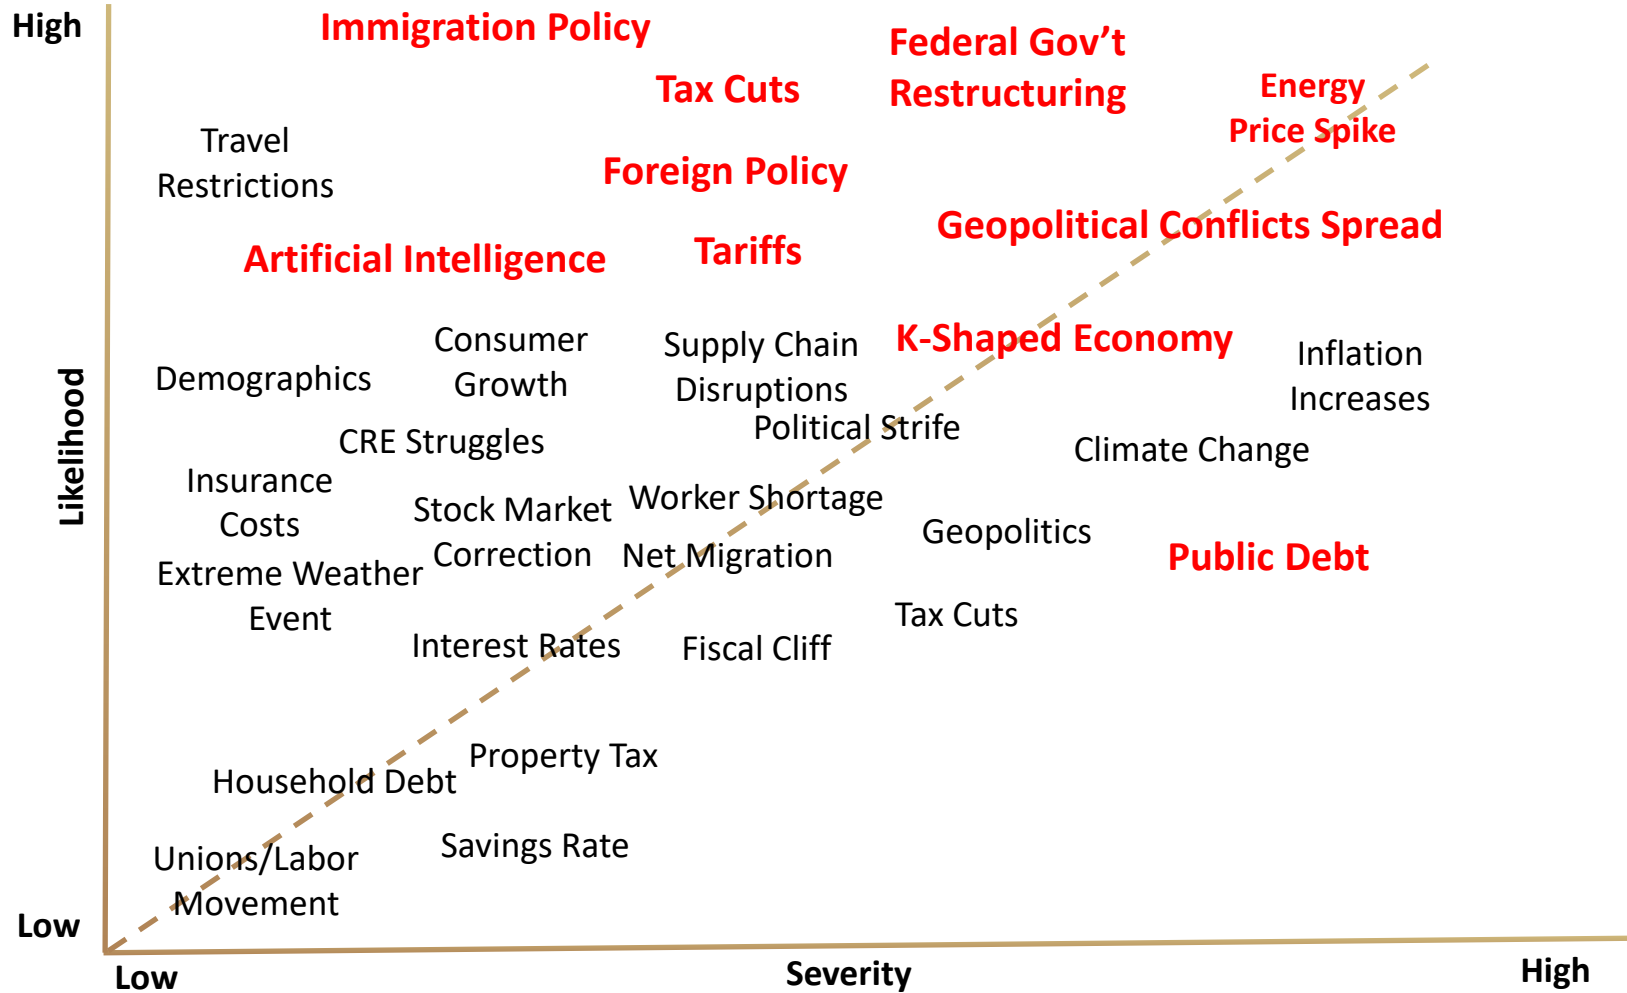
High

Immigration Policy

Federal Gov't Restructuring

Tax Cuts

Energy Price Spike

Travel Restrictions

Foreign Policy

Geopolitical Conflicts Spread

Artificial Intelligence

Tariffs

Consumer Growth

Supply Chain Disruptions

K-Shaped Economy

Inflation Increases

Demographics

Likelihood

CRE Struggles

Political Strife

Climate Change

Insurance Costs

Stock Market Correction

Worker Shortage

Geopolitics

Extreme Weather Event

Net Migration

Public Debt

Tax Cuts

Interest Rates

Fiscal Cliff

Property Tax

Household Debt

Savings Rate

Unions/Labor Movement

Low

Low

Severity

High